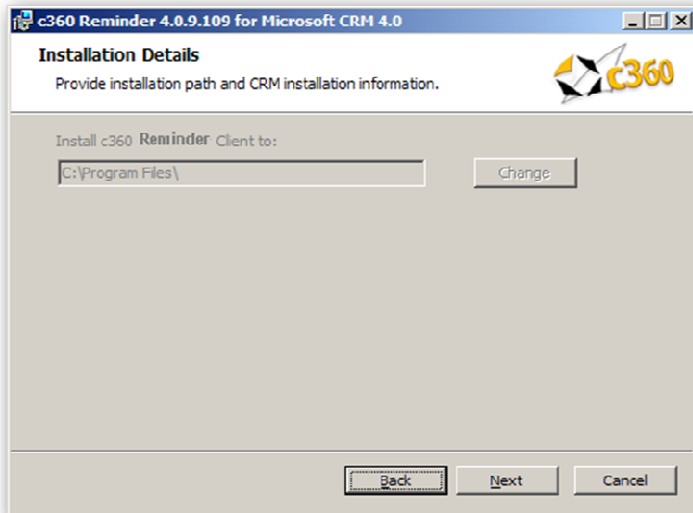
c360 Reminder 4.0.9.109 for Microsoft CRM 4.0

Installation Details

Provide installation path and CRM installation information.

c360

Install c360 Reminder Client to:

C:\Program Files\

Change

Back

Next

Cancel